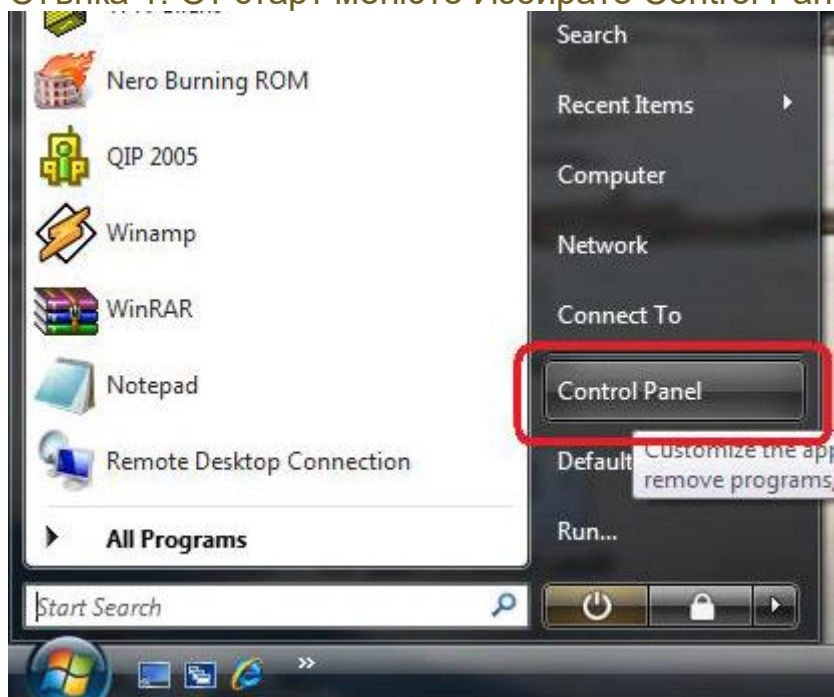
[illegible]

Nero Burning ROM

QIP 2005

Winamp

WinRAR

Notepad

Remote Desktop Connection

All Programs

Start Search

Search

Recent Items

Computer

Network

Connect To

Control Panel

Default

Customize the app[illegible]
remove programs,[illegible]

Run...